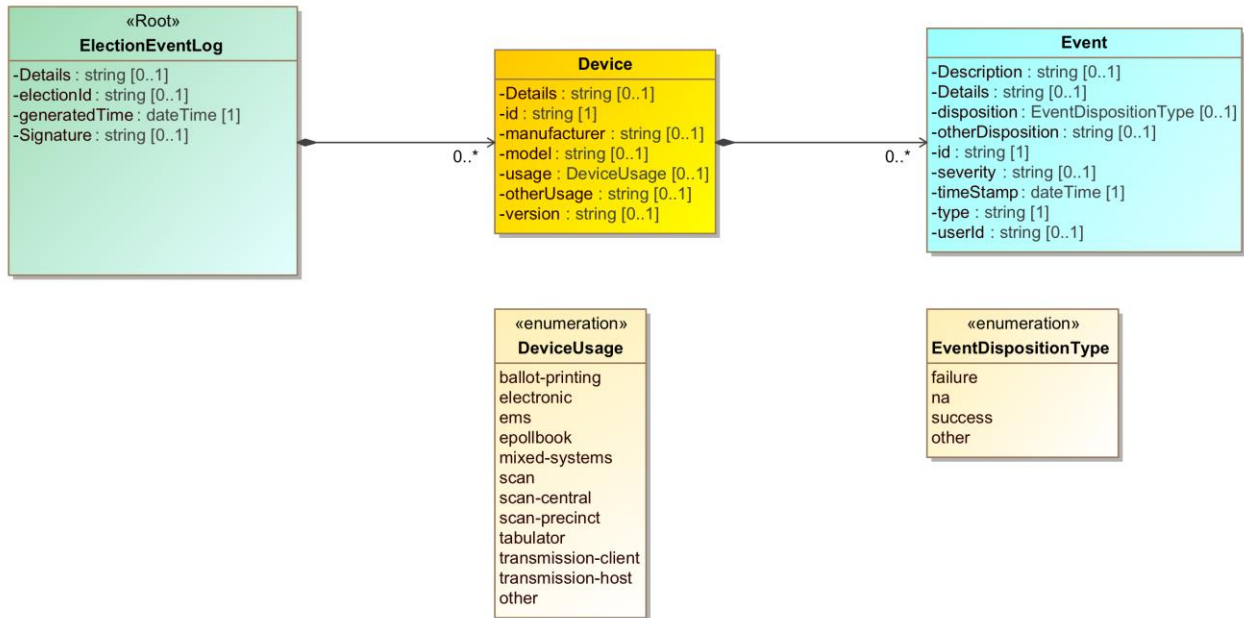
«Root»
ElectionEventLog
-Details : string [0..1]
-electionId : string [0..1]
-generatedTime : dateTime [1]
-Signature : string [0..1]

0..*

Device
-Details : string [0..1]
-id : string [1]
-manufacturer : string [0..1]
-model : string [0..1]
-usage : DeviceUsage [0..1]
-otherUsage : string [0..1]
-version : string [0..1]

0..*

Event
-Description : string [0..1]
-Details : string [0..1]
-disposition : EventDispositionType [0..1]
-otherDisposition : string [0..1]
-id : string [1]
-severity : string [0..1]
-timeStamp : dateTime [1]
-type : string [1]
-userId : string [0..1]

«enumeration»
DeviceUsage
ballot-printing
electronic
ems
epollbook
mixed-systems
scan
scan-central
scan-precinct
tabulator
transmission-client
transmission-host
other

«enumeration»
EventDispositionType
failure
na
success
other